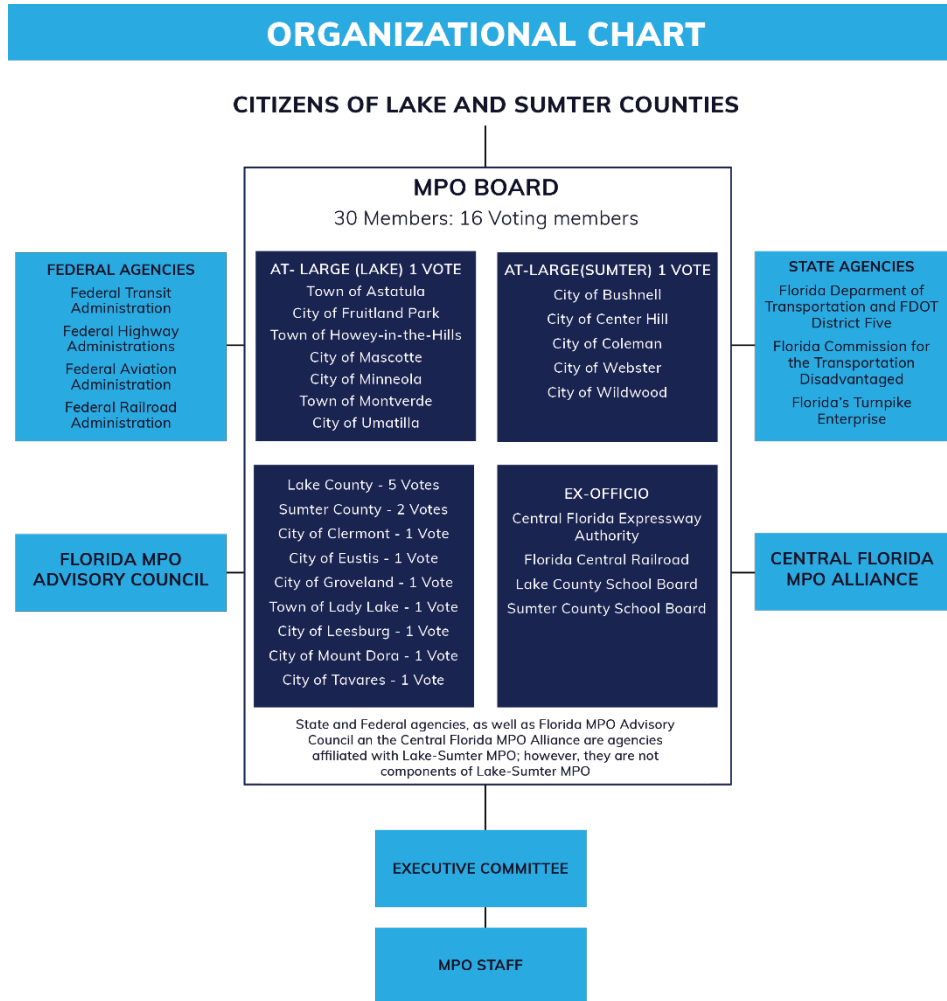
ORGANIZATIONAL CHART

CITIZENS OF LAKE AND SUMTER COUNTIES

MPO BOARD
30 Members: 16 Voting members

FEDERAL AGENCIES
Federal Transit Administration
Federal Highway Administrations
Federal Aviation Administration
Federal Railroad Administration

AT- LARGE (LAKE) 1 VOTE
Town of Astatula
City of Fruitland Park
Town of Howey-in-the-Hills
City of Mascotte
City of Minneola
Town of Montverde
City of Umatilla

AT-LARGE(SUMTER) 1 VOTE
City of Bushnell
City of Center Hill
City of Coleman
City of Webster
City of Wildwood

STATE AGENCIES
Florida Deparment of Transportation and FDOT District Five
Florida Commission for the Transportation Disadvantaged
Florida's Turnpike Enterprise

FLORIDA MPO ADVISORY COUNCIL

Lake County - 5 Votes
Sumter County - 2 Votes
City of Clermont - 1 Vote
City of Eustis - 1 Vote
City of Groveland - 1 Vote
Town of Lady Lake - 1 Vote
City of Leesburg - 1 Vote
City of Mount Dora - 1 Vote
City of Tavares - 1 Vote

EX-OFFICIO
Central Florida Expressway Authority
Florida Central Railroad
Lake County School Board
Sumter County School Board

CENTRAL FLORIDA MPO ALLIANCE

State and Federal agencies, as well as Florida MPO Advisory Council an the Central Florida MPO Alliance are agencies affiliated with Lake-Sumter MPO; however, they are not components of Lake-Sumter MPO

EXECUTIVE COMMITTEE

MPO STAFF